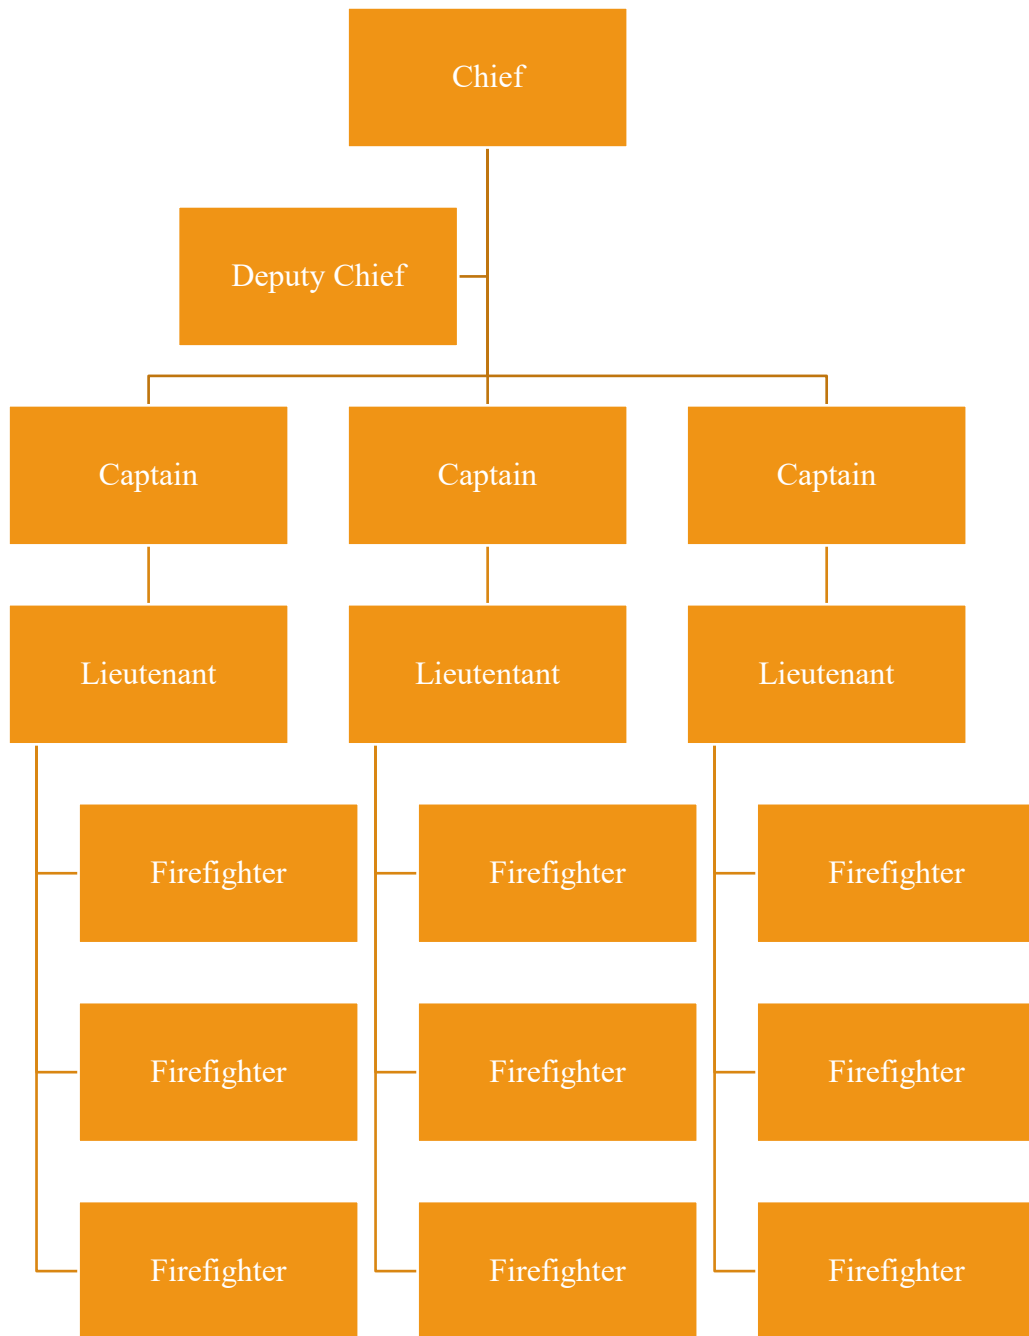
Chief

Deputy Chief

Captain

Captain

Captain

Lieutenant

Lieutentant

Lieutenant

Firefighter

Firefighter

Firefighter

Firefighter

Firefighter

Firefighter

Firefighter

Firefighter

Firefighter